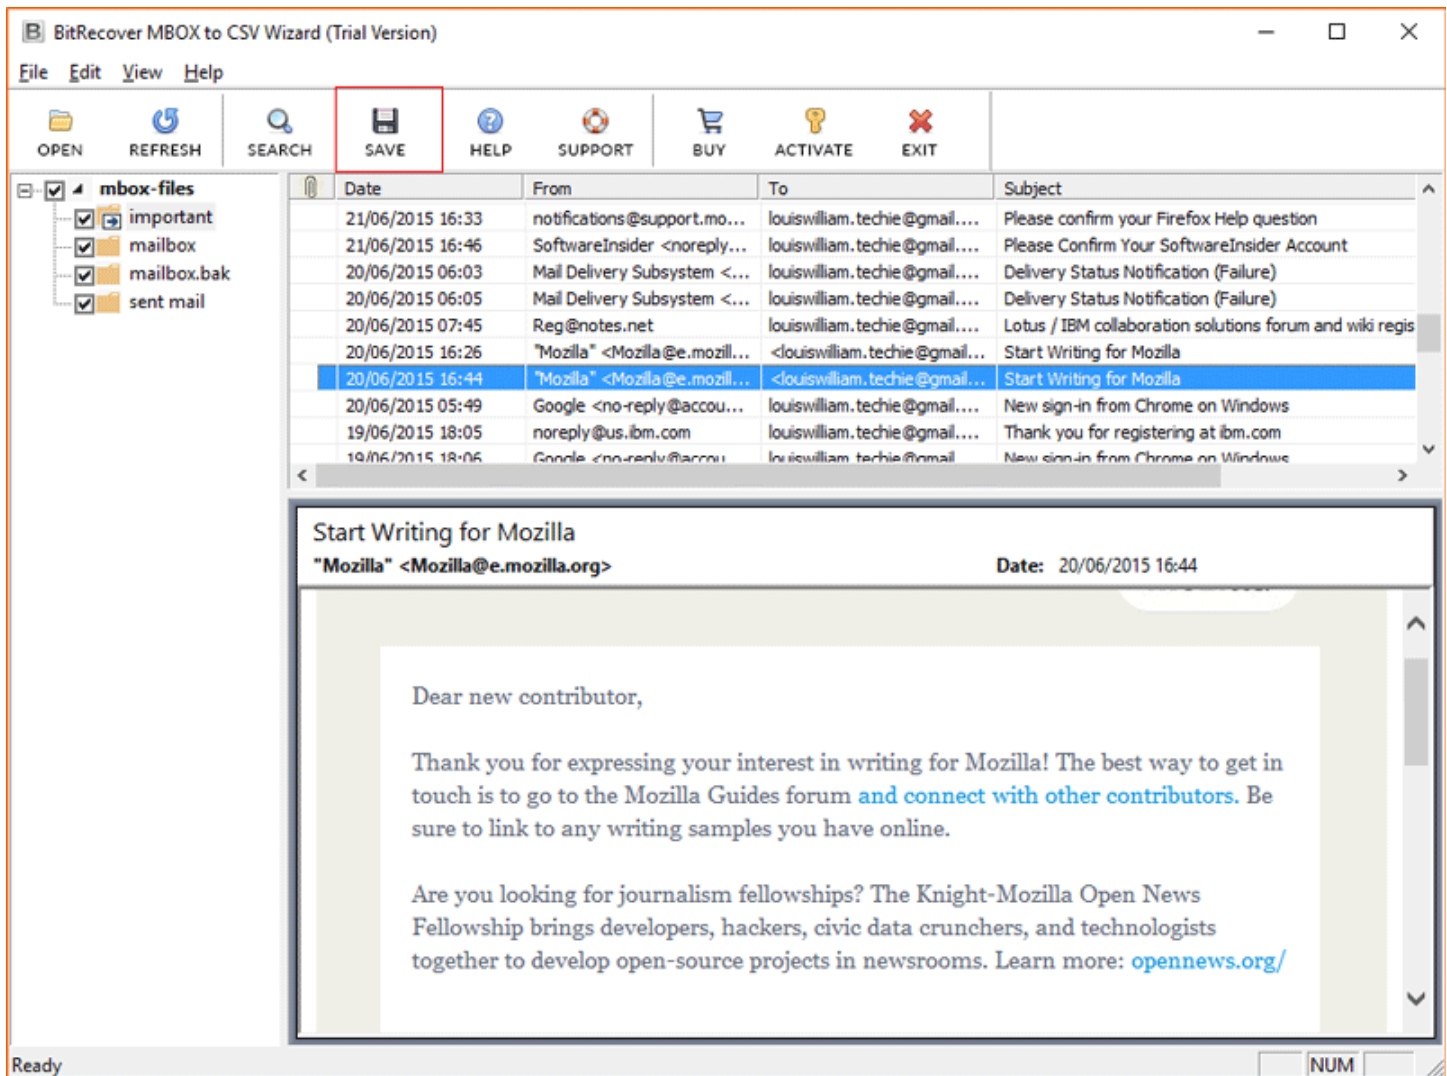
BitRecover MBOX to CSV Wizard (Trial Version)

File Edit View Help

OPEN REFRESH SEARCH SAVE HELP SUPPORT BUY ACTIVATE EXIT

mbox-files
important
mailbox
mailbox.bak
sent mail

| | Date | From | To | Subject |
|---|---|---|---|---|
| | 21/06/2015 16:33 | notifications@support.mo... | louiswilliam.techie@gmail.... | Please confirm your Firefox Help question |
| | 21/06/2015 16:46 | SoftwareInsider <noreply... | louiswilliam.techie@gmail.... | Please Confirm Your SoftwareInsider Account |
| | 20/06/2015 06:03 | Mail Delivery Subsystem <... | louiswilliam.techie@gmail.... | Delivery Status Notification (Failure) |
| | 20/06/2015 06:05 | Mail Delivery Subsystem <... | louiswilliam.techie@gmail.... | Delivery Status Notification (Failure) |
| | 20/06/2015 07:45 | Reg@notes.net | louiswilliam.techie@gmail.... | Lotus / IBM collaboration solutions forum and wiki regis |
| | 20/06/2015 16:26 | "Mozilla" <Mozilla@e.mozill... | <louiswilliam.techie@gmail... | Start Writing for Mozilla |
| | 20/06/2015 16:44 | "Mozilla" <Mozilla@e.mozill... | <louiswilliam.techie@gmail... | Start Writing for Mozilla |
| | 20/06/2015 05:49 | Google <no-reply@accou... | louiswilliam.techie@gmail.... | New sign-in from Chrome on Windows |
| | 19/06/2015 18:05 | noreply@us.ibm.com | louiswilliam.techie@gmail.... | Thank you for registering at ibm.com |
| | 19/06/2015 18:06 | Google <no-reply@accou... | louiswilliam.techie@gmail... | New sign-in from Chrome on Windows |

Start Writing for Mozilla
"Mozilla" <Mozilla@e.mozilla.org>
Date: 20/06/2015 16:44

Dear new contributor,

Thank you for expressing your interest in writing for Mozilla! The best way to get in touch is to go to the Mozilla Guides forum and connect with other contributors. Be sure to link to any writing samples you have online.

Are you looking for journalism fellowships? The Knight-Mozilla Open News Fellowship brings developers, hackers, civic data crunchers, and technologists together to develop open-source projects in newsrooms. Learn more: opennews.org/

Ready
NUM